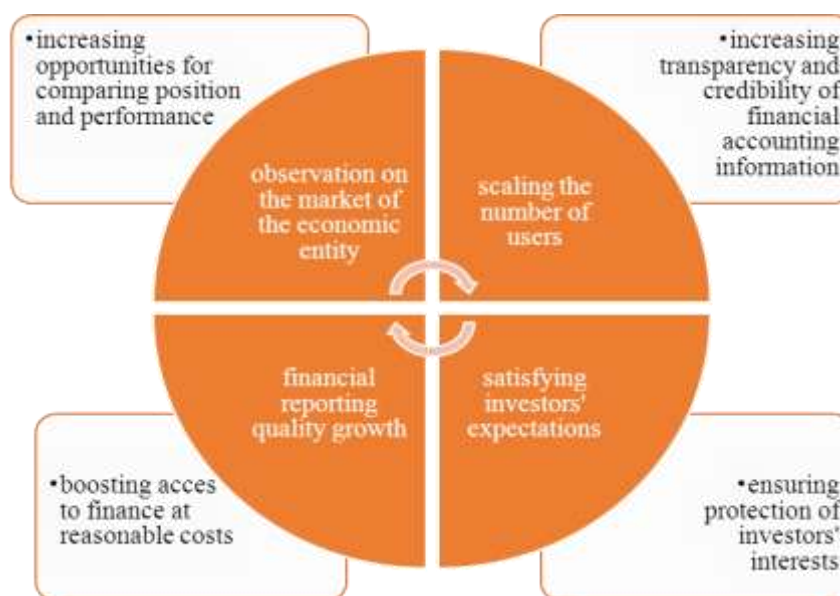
•increasing opportunities for comparing position and performance

•increasing transparency and credibility of financial accounting information

observation on the market of the economic entity

scaling the number of users

financial reporting quality growth

satisfying investors' expectations

•boosting acces to finance at reasonable costs

•ensuring protection of investors' interests